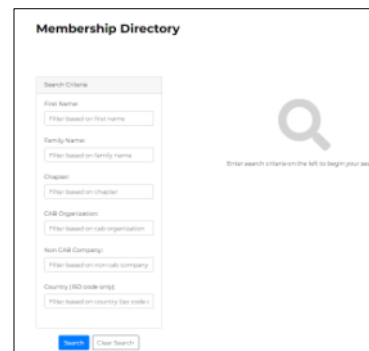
Membership Directory

Search Criteria

First Name:

Filter based on first name

Family Name:

Filter based on family name

Chapter:

Filter based on chapter

CAB Organization:

Filter based on cab organization

Non CAB Company:

Filter based on non cab company

Country (ISO code only):

Filter based on country iso code

Search

Clear Search

Enter search criteria on the left to begin your sea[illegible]